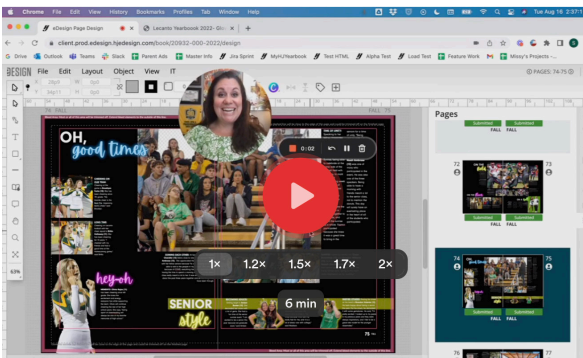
Chrome File Edit View History Bookmarks Profiles Tab Window Help
Tue Aug 16 2:37
eDesign Page Design
Lecanto Yearbook 2022-
client.prod.edesign.hjedesign.com/book/20832-000-2022/design
Drive Outlook Teams Slack Parent Ads Master Info Jira Sprint MyHJYearbook Test HTML Alpha Test Load Test Feature Work Missy's Projects
DESIGN File Edit Layout Object View IT
PAGES: 74-75
0:02
OH, good times
hey-oh
SENIOR style
Pages
Submitted
FALL
FALL
72
73
Submitted
Submitted
FALL
FALL
74
75
Submitted
Submitted
FALL
FALL
76
77
1×
1.2×
1.5×
1.7×
2×
6 min
75
65%